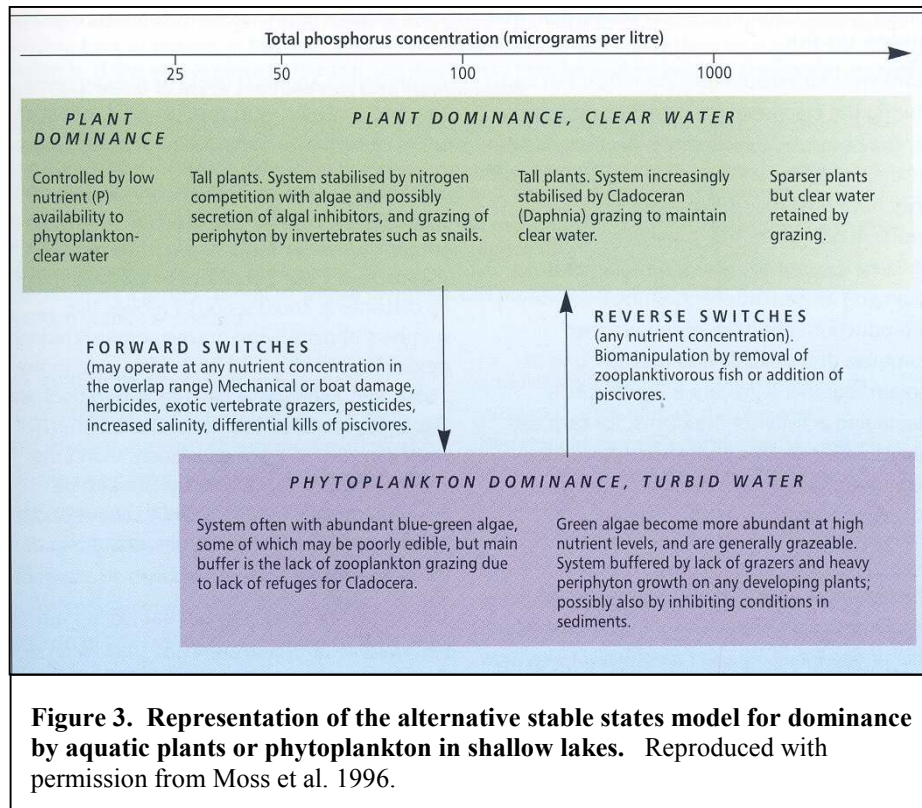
Total phosphorus concentration (micrograms per litre)

25 50 100 1000

PLANT DOMINANCE

PLANT DOMINANCE, CLEAR WATER

Controlled by low nutrient (P) availability to phytoplankton-clear water

Tall plants. System stabilised by nitrogen competition with algae and possibly secretion of algal inhibitors, and grazing of periphyton by invertebrates such as snails.

Tall plants. System increasingly stabilised by Cladoceran (Daphnia) grazing to maintain clear water.

Sparser plants but clear water retained by grazing.

FORWARD SWITCHES
(may operate at any nutrient concentration in the overlap range) Mechanical or boat damage, herbicides, exotic vertebrate grazers, pesticides, increased salinity, differential kills of piscivores.

REVERSE SWITCHES
(any nutrient concentration). Biomanipulation by removal of zooplanktivorous fish or addition of piscivores.

PHYTOPLANKTON DOMINANCE, TURBID WATER

System often with abundant blue-green algae, some of which may be poorly edible, but main buffer is the lack of zooplankton grazing due to lack of refuges for Cladocera.

Green algae become more abundant at high nutrient levels, and are generally grazeable. System buffered by lack of grazers and heavy periphyton growth on any developing plants; possibly also by inhibiting conditions in sediments.

**Figure 3. Representation of the alternative stable states model for dominance by aquatic plants or phytoplankton in shallow lakes.** Reproduced with permission from Moss et al. 1996.